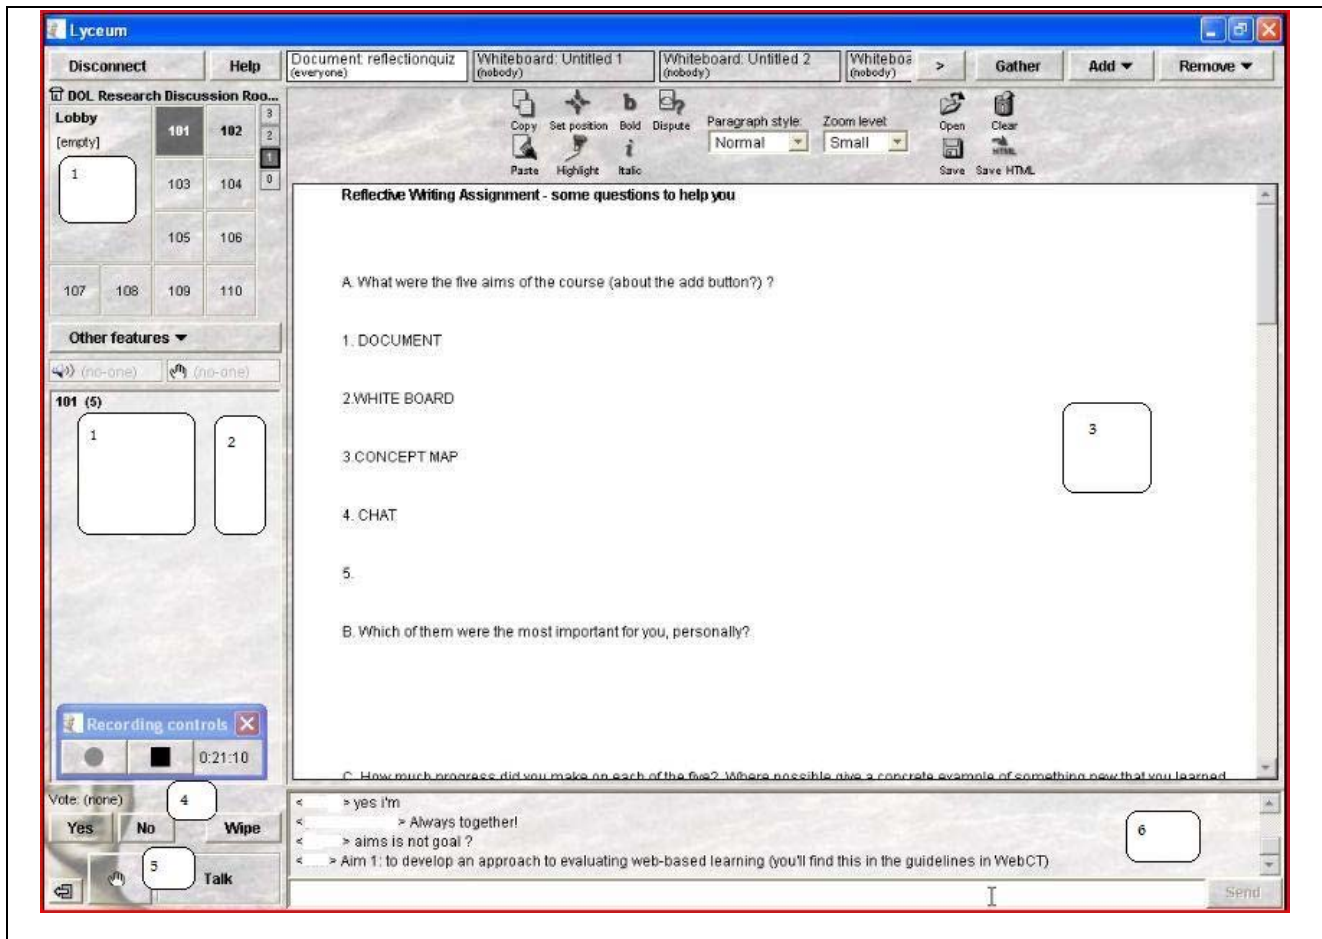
Lyceum

Disconnect Help Document: reflectionquiz (everyone) Whiteboard: Untitled 1 (nobody) Whiteboard: Untitled 2 (nobody) Whiteboa (nobody) > Gather Add Remove

DOL Research Discussion Roo...
Lobby
[empty]
1
101 102 3 2 1 0
103 104
105 106
107 108 109 110

Other features
(no-one) (no-one)

101 (5)
1 2

Recording controls
0:21:10

Vote: (none) 4
Yes No Wipe
5 Talk

Copy Set position Bold Dispute Paragraph style: Zoom level: Open Clear
Normal Small
Paste Highlight Italic Save Save HTML

Reflective Writing Assignment - some questions to help you

A. What were the five aims of the course (about the add button?) ?

1. DOCUMENT

2.WHITE BOARD

3.CONCEPT MAP

4. CHAT

5.

B. Which of them were the most important for you, personally?

C. How much progress did you make on each of the five? Where possible give a concrete example of something new that you learned

3

< > yes i'm
< > Always together!
< > aims is not goal ?
< > Aim 1: to develop an approach to evaluating web-based learning (you'll find this in the guidelines in WebCT)

6

Send